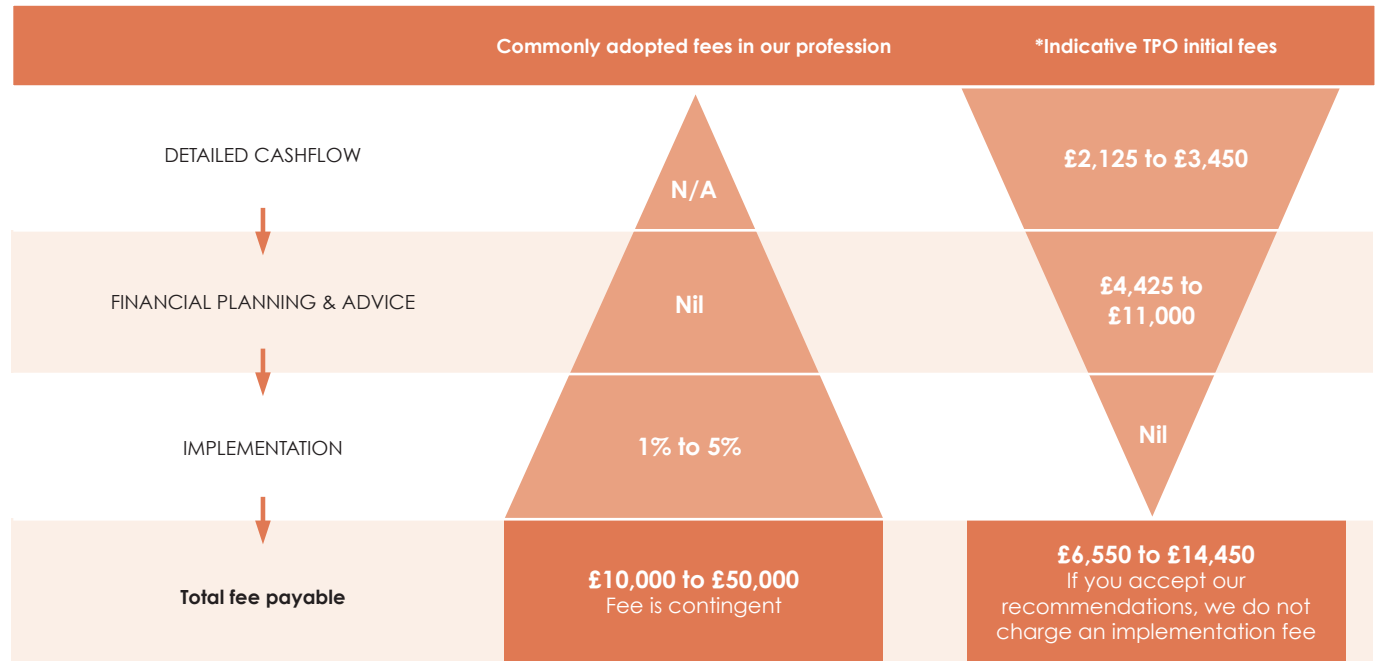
| | Commonly adopted fees in our profession | *Indicative TPO initial fees |
|---|---|---|
| DETAILED CASHFLOW | N/A | £2,125 to £3,450 |
| FINANCIAL PLANNING & ADVICE | Nil | £4,425 to £11,000 |
| IMPLEMENTATION | 1% to 5% | Nil |
| **Total fee payable** | £10,000 to £50,000 Fee is contingent | £6,550 to £14,450 If you accept our recommendations, we do not charge an implementation fee |